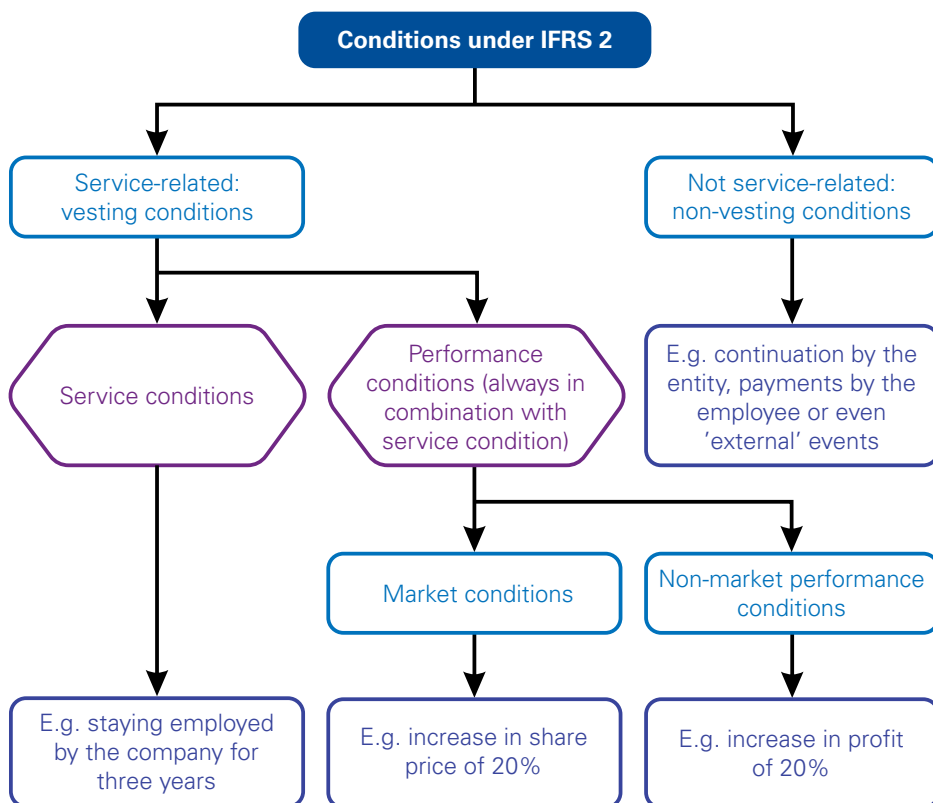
Conditions under IFRS 2

Service-related: vesting conditions

Not service-related: non-vesting conditions

Service conditions

Performance conditions (always in combination with service condition)

E.g. continuation by the entity, payments by the employee or even 'external' events

Market conditions

Non-market performance conditions

E.g. staying employed by the company for three years

E.g. increase in share price of 20%

E.g. increase in profit of 20%